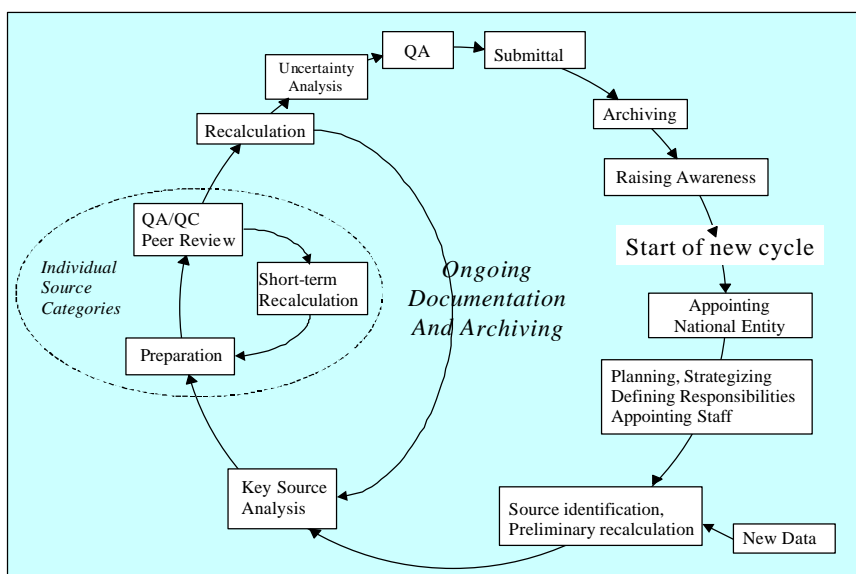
Uncertainty Analysis

QA

Submittal

Recalculation

Archiving

Raising Awareness

Start of new cycle

QA/QC Peer Review

Individual Source Categories

Short-term Recalculation

Ongoing Documentation And Archiving

Appointing National Entity

Preparation

Planning, Strategizing Defining Responsibilities Appointing Staff

Key Source Analysis

Source identification, Preliminary recalculation

New Data